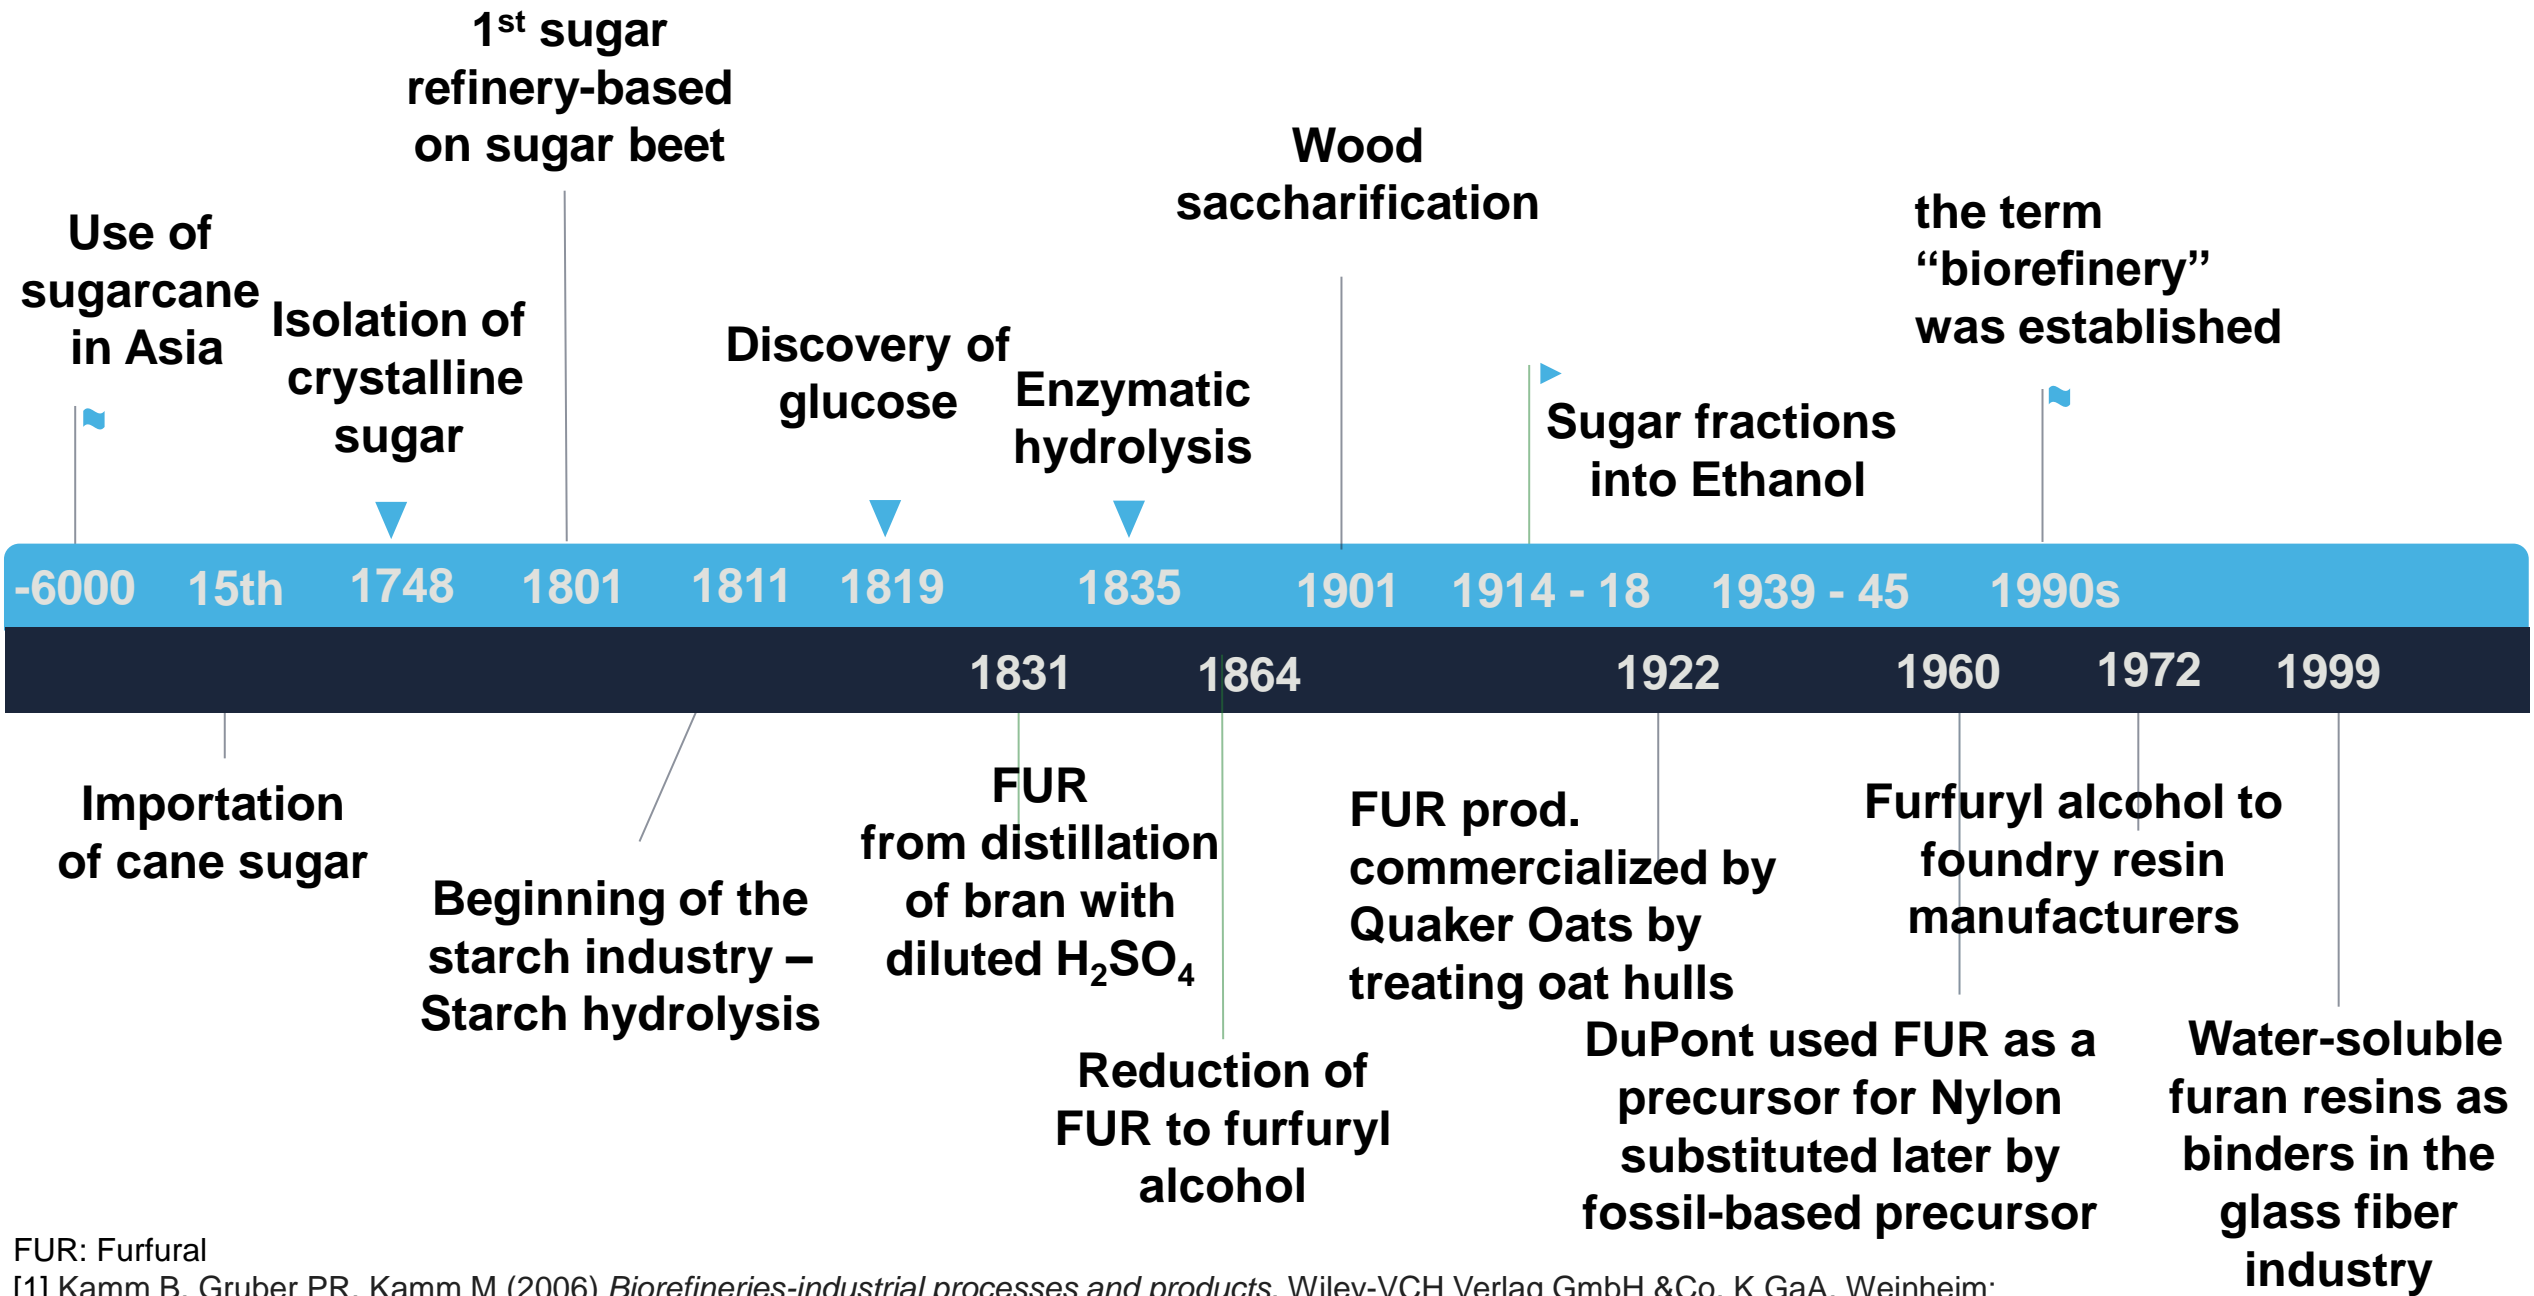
$1^{st}$ sugar refinery-based on sugar beet

Use of sugarcane in Asia

Isolation of crystalline sugar

Discovery of glucose

Enzymatic hydrolysis

Wood saccharification

Sugar fractions into Ethanol

the term "biorefinery" was established

-6000 15th 1748 1801 1811 1819 1835 1901 1914 - 18 1939 - 45 1990s

1831 1864 1922 1960 1972 1999

Importation of cane sugar

Beginning of the starch industry – Starch hydrolysis

FUR from distillation of bran with diluted $H_2SO_4$

Reduction of FUR to furfuryl alcohol

FUR prod. commercialized by Quaker Oats by treating oat hulls

DuPont used FUR as a precursor for Nylon substituted later by fossil-based precursor

Furfuryl alcohol to foundry resin manufacturers

Water-soluble furan resins as binders in the glass fiber industry

FUR: Furfural
[1] Kamm B, Gruber PR, Kamm M (2006) *Biorefineries-industrial processes and products*, Wiley-VCH Verlag GmbH &Co. K GaA, Weinheim;